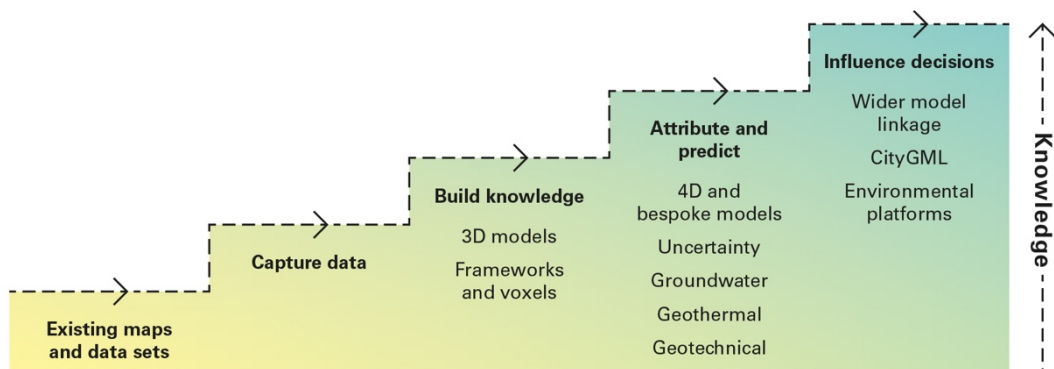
Existing maps and data sets

Capture data

Build knowledge

3D models

Frameworks and voxels

Attribute and predict

4D and bespoke models

Uncertainty

Groundwater

Geothermal

Geotechnical

Influence decisions

Wider model linkage

CityGML

Environmental platforms

Knowledge